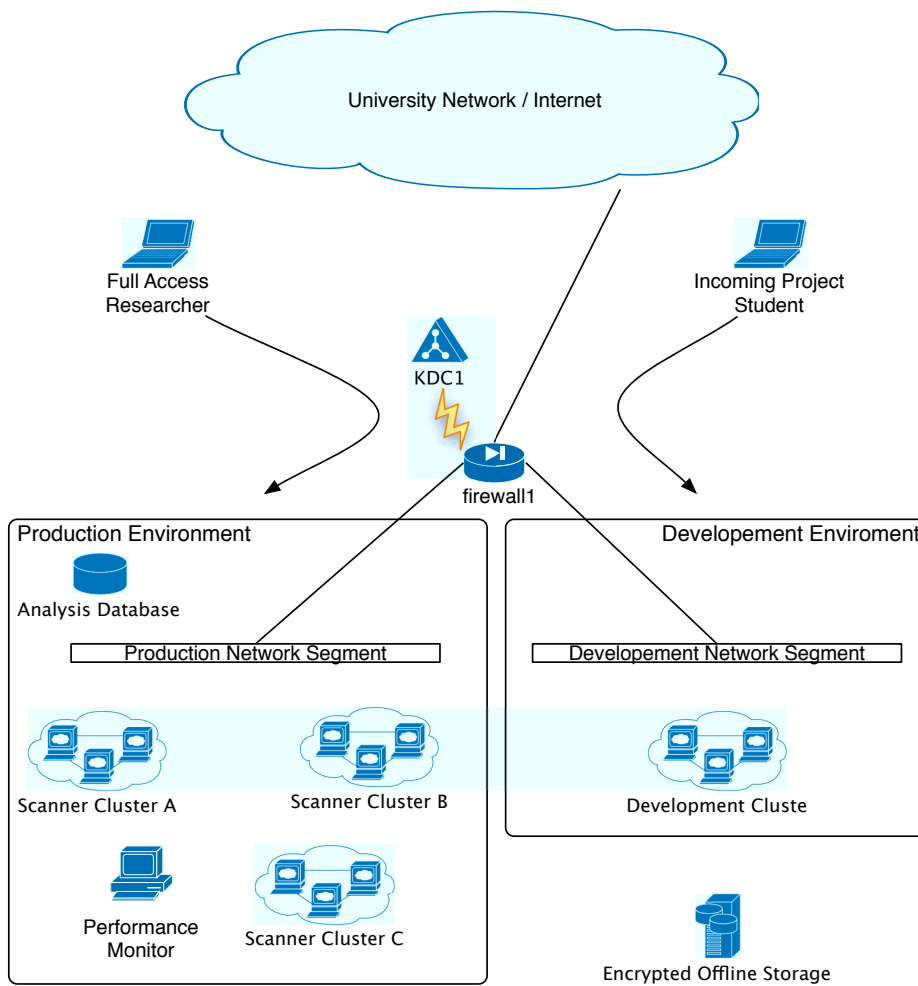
University Network / Internet

Full Access Researcher

Incoming Project Student

KDC1

firewall1

Production Environment

Developement Enviroment

Analysis Database

Production Network Segment

Developement Network Segment

Scanner Cluster A

Scanner Cluster B

Development Cluste

Performance Monitor

Scanner Cluster C

Encrypted Offline Storage